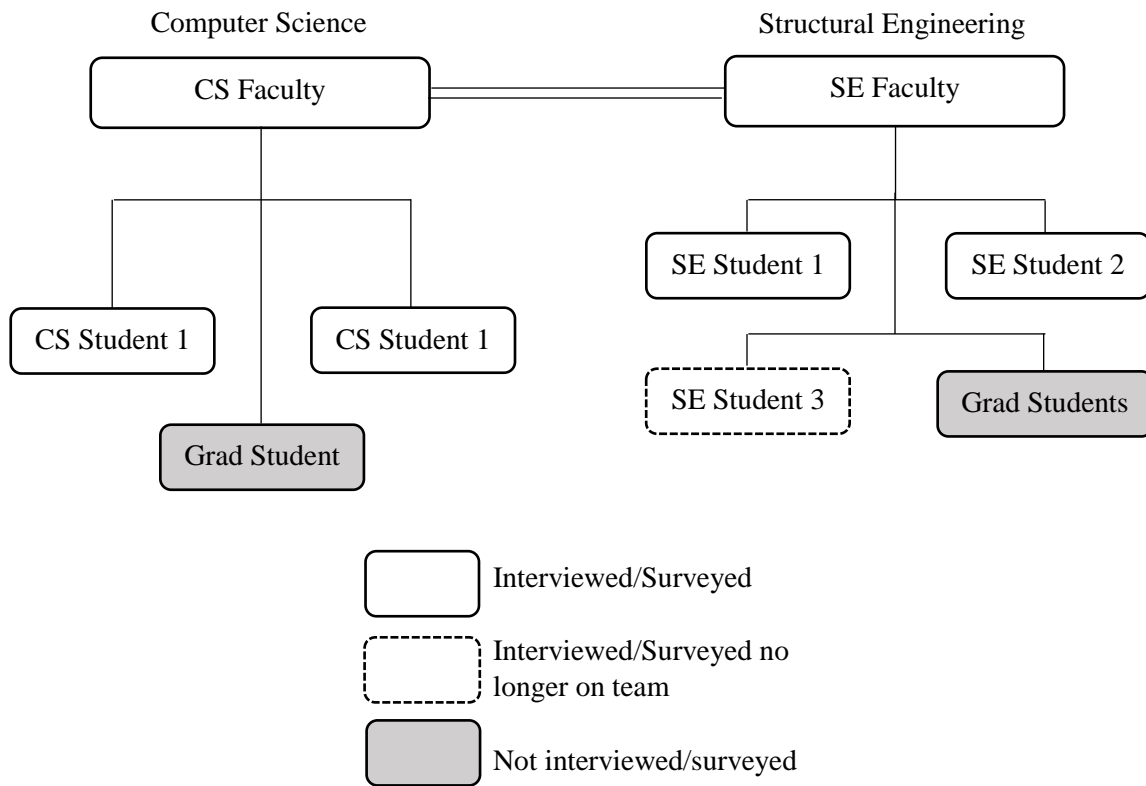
Computer Science

CS Faculty

CS Student 1

CS Student 1

Grad Student

Structural Engineering

SE Faculty

SE Student 1

SE Student 2

SE Student 3

Grad Students

Interviewed/Surveyed

Interviewed/Surveyed no longer on team

Not interviewed/surveyed